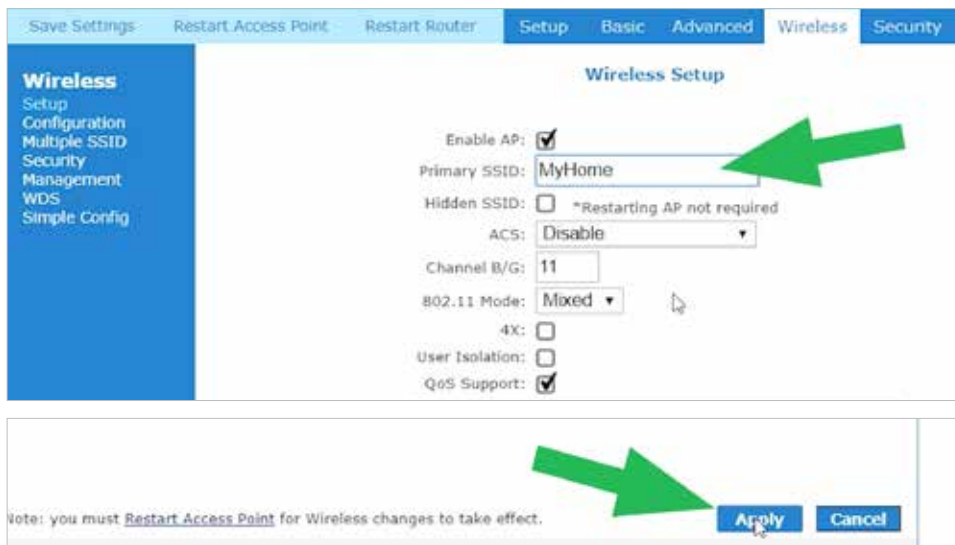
Save Settings Restart Access Point Restart Router Setup Basic Advanced Wireless Security

Wireless
Setup
Configuration
Multiple SSID
Security
Management
WDS
Simple Config

Wireless Setup

Enable AP: ☑
Primary SSID: MyHome
Hidden SSID: ☐ *Restarting AP not required
ACS: Disable
Channel B/G: 11
802.11 Mode: Mixed
4X: ☐
User Isolation: ☐
QoS Support: ☑

Note: you must Restart Access Point for Wireless changes to take effect.

Apply Cancel